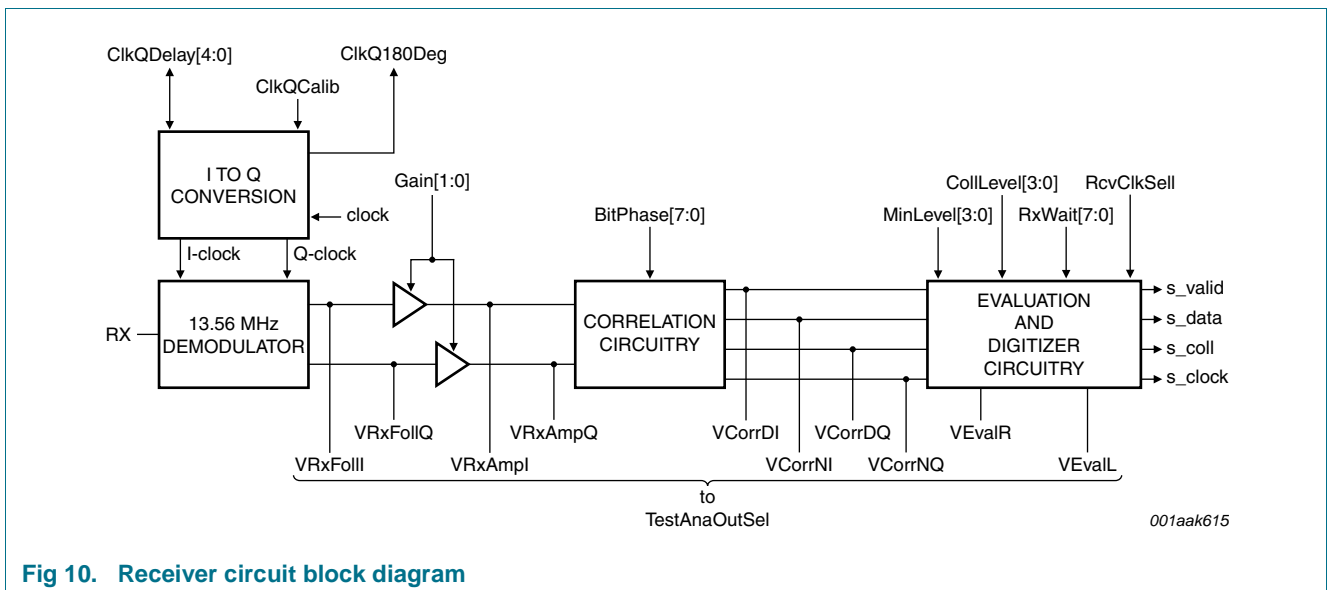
ClkQDelay[4:0]
ClkQCalib
ClkQ180Deg

I TO Q CONVERSION
clock
I-clock
Q-clock

Gain[1:0]
BitPhase[7:0]
MinLevel[3:0]
CollLevel[3:0]
RxWait[7:0]
RcvClkSell

RX
13.56 MHz DEMODULATOR

CORRELATION CIRCUITRY

EVALUATION AND DIGITIZER CIRCUITRY

s_valid
s_data
s_coll
s_clock

VRxFollQ
VRxAmpQ
VCorrDI
VCorrDQ
VEvalR
VRxFollI
VRxAmpI
VCorrNI
VCorrNQ
VEvalL

to
TestAnaOutSel

001aak615

Fig 10. Receiver circuit block diagram